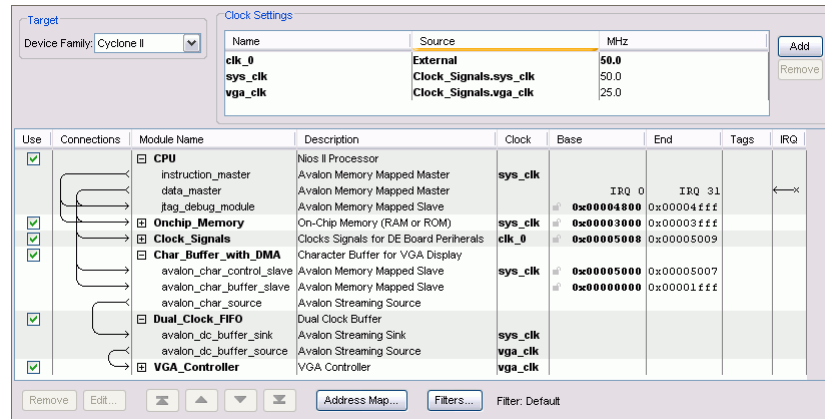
Target

Device Family: Cyclone II

Clock Settings

| Name | Source | MHz |
|---|---|---|
| clk_0 | External | 50.0 |
| sys_clk | Clock_Signals.sys_clk | 50.0 |
| vga_clk | Clock_Signals.vga_clk | 25.0 |

Add

Remove

| Use | Connections | Module Name | Description | Clock | Base | End | Tags | IRQ |
|---|---|---|---|---|---|---|---|---|
| ☑ | | ⊟ CPU | Nios II Processor | | | | | |
| | | instruction_master | Avalon Memory Mapped Master | sys_clk | | | | |
| | | data_master | Avalon Memory Mapped Master | | IRQ 0 | IRQ 31 | | |
| | | jtag_debug_module | Avalon Memory Mapped Slave | | 0x00004800 | 0x00004fff | | |
| ☑ | | ⊞ Onchip_Memory | On-Chip Memory (RAM or ROM) | sys_clk | 0x00003000 | 0x00003fff | | |
| ☑ | | ⊞ Clock_Signals | Clocks Signals for DE Board Peripherals | clk_0 | 0x00005008 | 0x00005009 | | |
| ☑ | | ⊟ Char_Buffer_with_DMA | Character Buffer for VGA Display | | | | | |
| | | avalon_char_control_slave | Avalon Memory Mapped Slave | sys_clk | 0x00005000 | 0x00005007 | | |
| | | avalon_char_buffer_slave | Avalon Memory Mapped Slave | | 0x00000000 | 0x00001fff | | |
| | | avalon_char_source | Avalon Streaming Source | | | | | |
| ☑ | | ⊟ Dual_Clock_FIFO | Dual Clock Buffer | | | | | |
| | | avalon_dc_buffer_sink | Avalon Streaming Sink | sys_clk | | | | |
| | | avalon_dc_buffer_source | Avalon Streaming Source | vga_clk | | | | |
| ☑ | | ⊞ VGA_Controller | VGA Controller | vga_clk | | | | |

Remove Edit... Address Map... Filters... Filter: Default